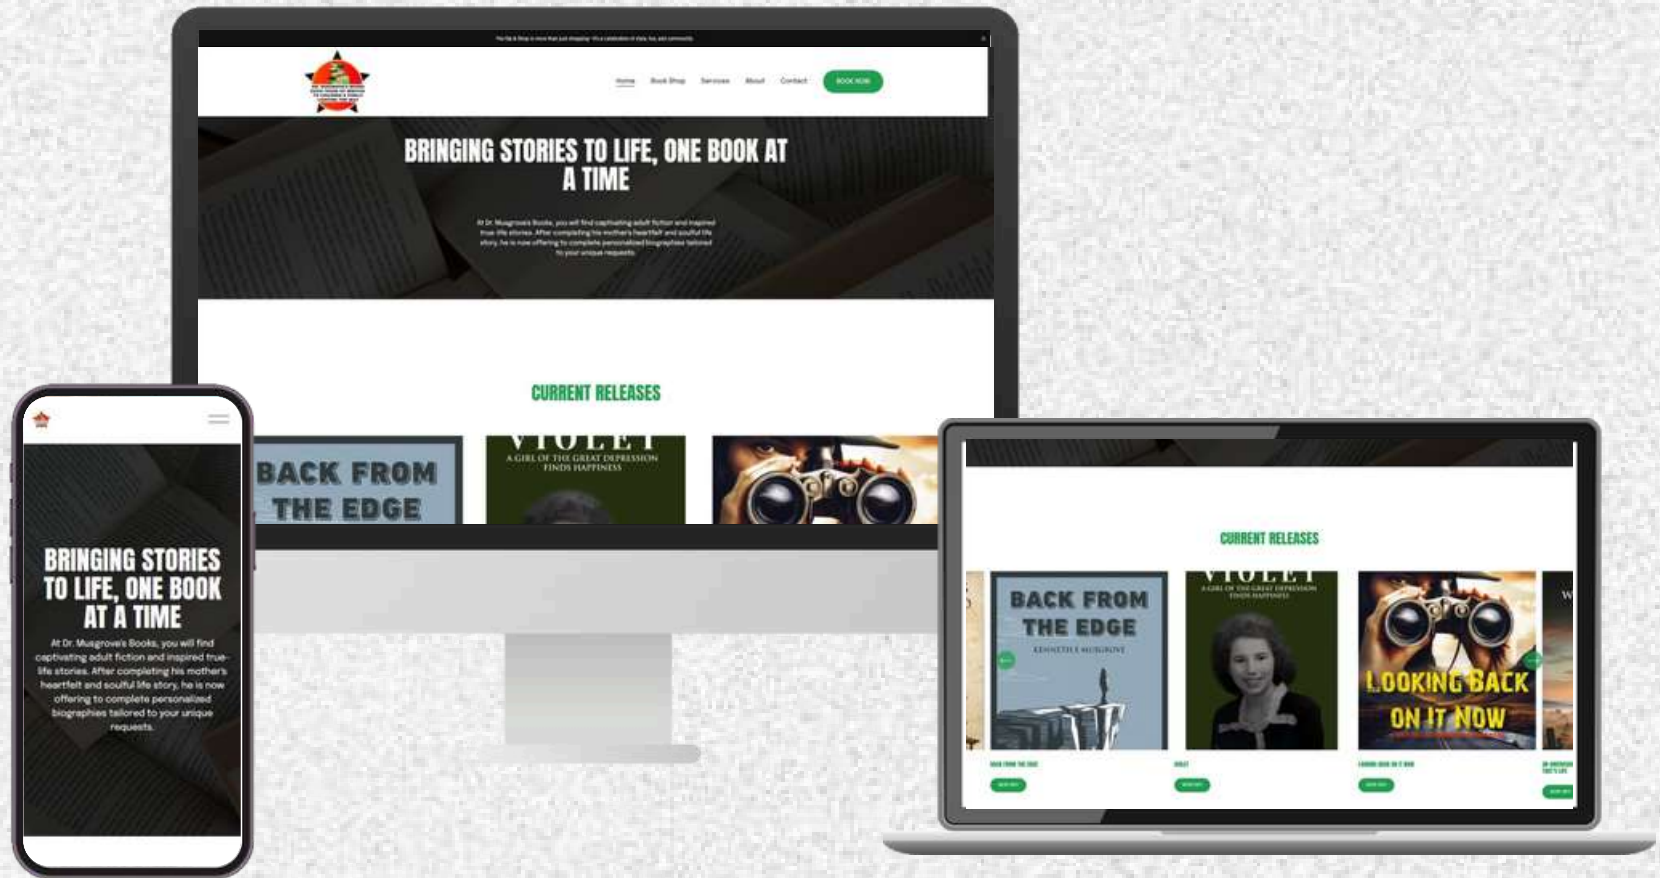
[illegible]

Home Book Shop Services About Contact BOOK NOW

BRINGING STORIES TO LIFE, ONE BOOK AT A TIME

At Dr. Musgrove's Books, you will find captivating adult fiction and inspired true life stories. After completing his mother's heartfelt and soulful life story, he is now offering to complete personalized biographies tailored to your unique requests.

CURRENT RELEASES

BACK FROM THE EDGE

VIOLET
A GIRL OF THE GREAT DEPRESSION FINDS HAPPINESS

BRINGING STORIES TO LIFE, ONE BOOK AT A TIME

At Dr. Musgrove's Books, you will find captivating adult fiction and inspired true-life stories. After completing his mother's heartfelt and soulful life story, he is now offering to complete personalized biographies tailored to your unique requests.

CURRENT RELEASES

BACK FROM THE EDGE
KENNETH L MUSGROVE

VIOLET
A GIRL OF THE GREAT DEPRESSION FINDS HAPPINESS

LOOKING BACK ON IT NOW

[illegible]